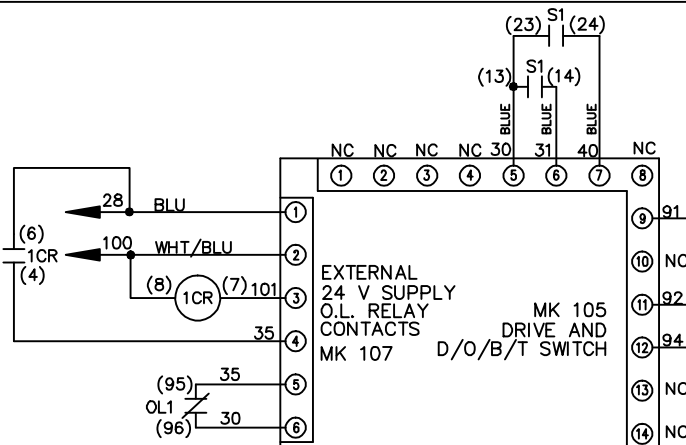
(23) S1 (24)

(13) S1 (14)

BLUE BLUE BLUE

NC NC NC NC 30 31 40 NC

① ② ③ ④ ⑤ ⑥ ⑦ ⑧

(6)
1CR
(4)

28 BLU ①

100 WHT/BLU ②

(8) 1CR (7) 101 ③

35 ④

(95) 35 ⑤
OL1
(96) 30 ⑥

EXTERNAL
24 V SUPPLY
O.L. RELAY
CONTACTS
MK 107

MK 105
DRIVE AND
D/O/B/T SWITCH

⑨ 91
⑩ NC
⑪ 92
⑫ 94
⑬ NC
⑭ NC